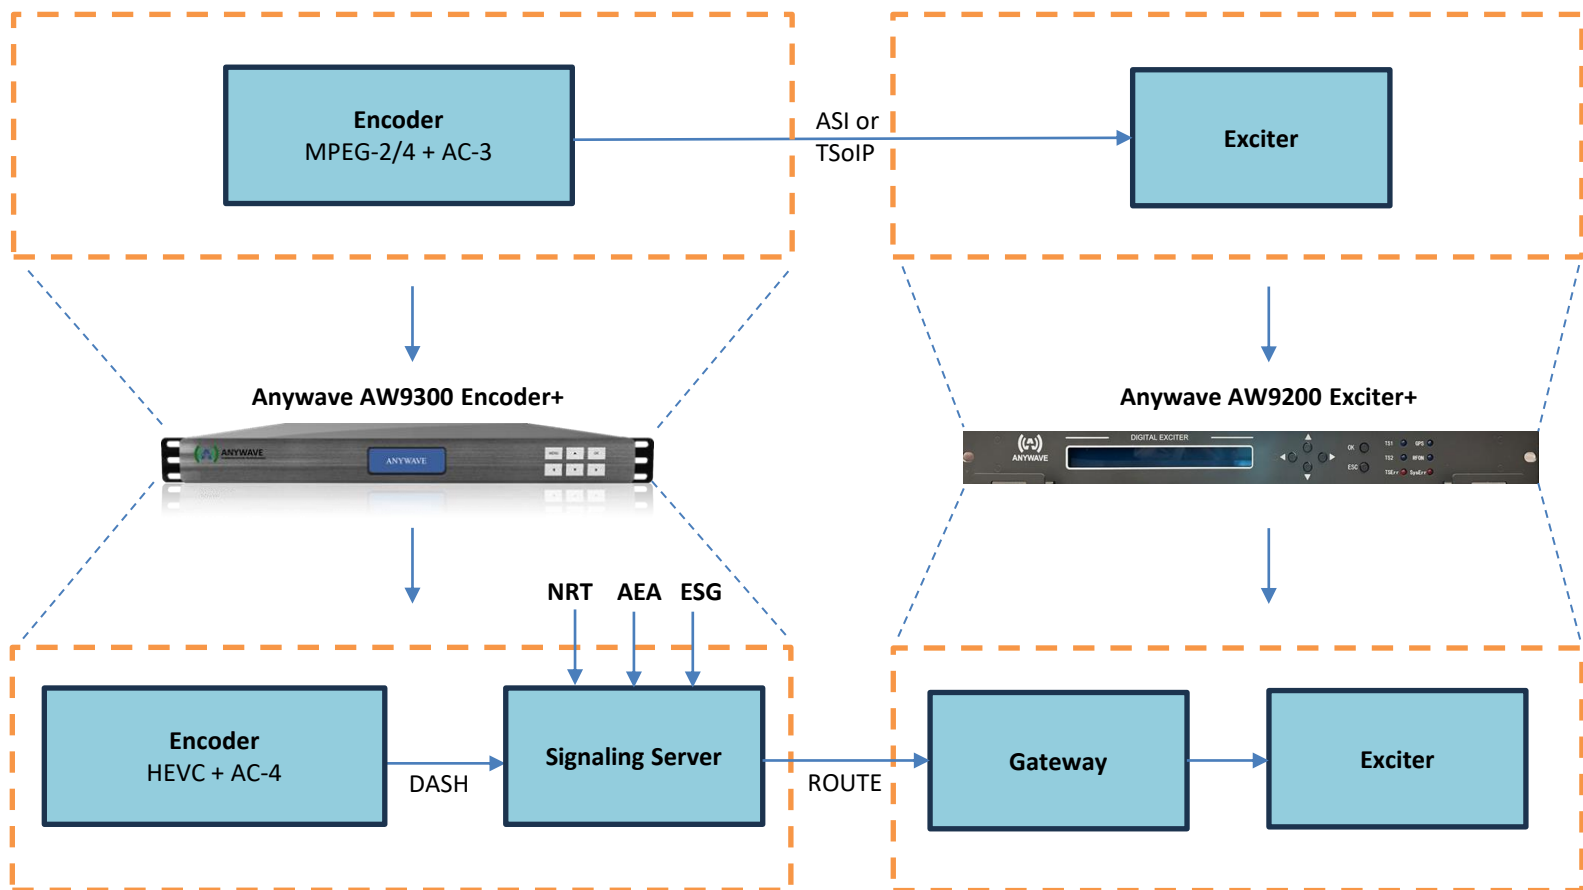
Encoder
MPEG-2/4 + AC-3

ASI or
TSoIP

Exciter

Anywave AW9300 Encoder+

ANYWAVE

ANYWAVE

Anywave AW9200 Exciter+

ANYWAVE

DIGITAL EXCITER

NRT AEA ESG

Encoder
HEVC + AC-4

DASH

Signaling Server

ROUTE

Gateway

Exciter